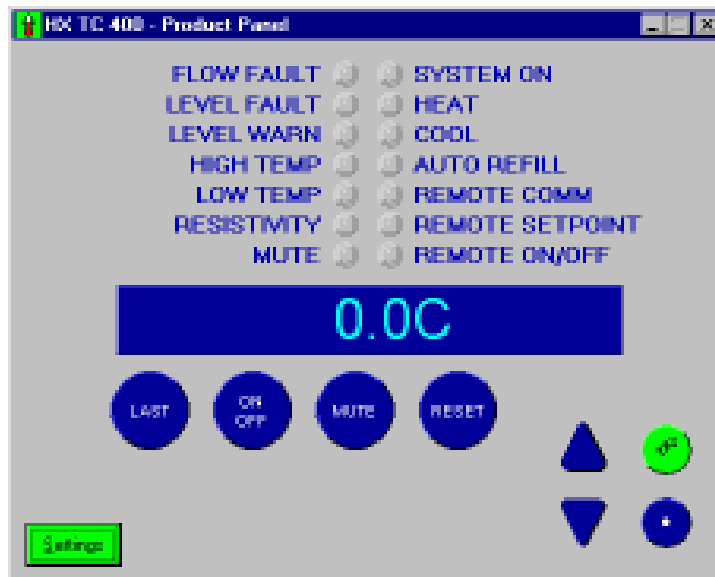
HX TC 400 - Product Panel

FLOW FAULT
LEVEL FAULT
LEVEL WARN
HIGH TEMP
LOW TEMP
RESISTIVITY
MUTE

SYSTEM ON
HEAT
COOL
AUTO REFILL
REMOTE COMM
REMOTE SETPOINT
REMOTE ON/OFF

0.0C

LAST
ON OFF
MUTE
RESET

°F
•

Settings